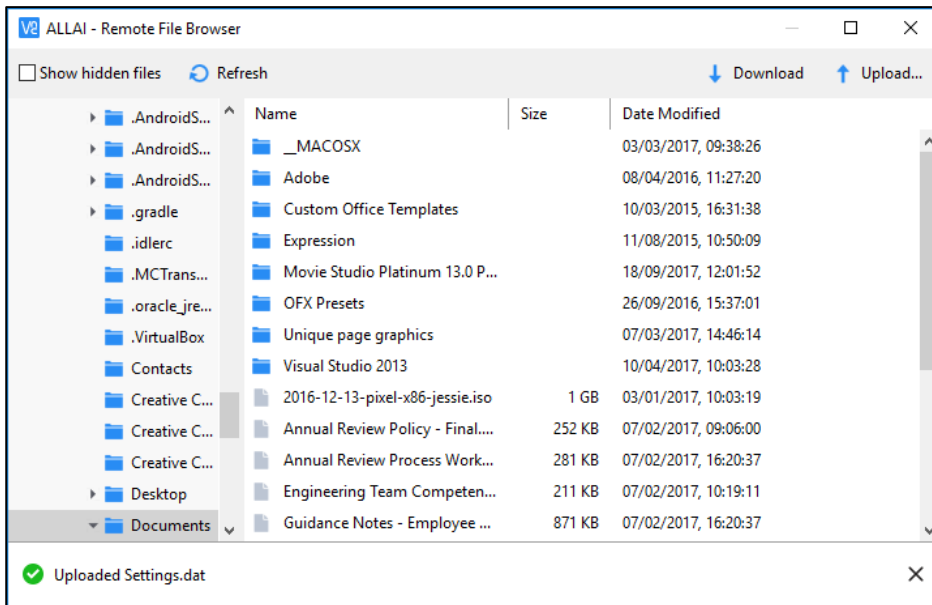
V2 ALLAI - Remote File Browser

Show hidden files Refresh Download Upload...

.AndroidS...
.AndroidS...
.AndroidS...
.gradle
.idlerc
.MCTrans...
.oracle_jre...
.VirtualBox
Contacts
Creative C...
Creative C...
Creative C...
Desktop
Documents

| Name | Size | Date Modified |
|---|---|---|
| __MACOSX | | 03/03/2017, 09:38:26 |
| Adobe | | 08/04/2016, 11:27:20 |
| Custom Office Templates | | 10/03/2015, 16:31:38 |
| Expression | | 11/08/2015, 10:50:09 |
| Movie Studio Platinum 13.0 P... | | 18/09/2017, 12:01:52 |
| OFX Presets | | 26/09/2016, 15:37:01 |
| Unique page graphics | | 07/03/2017, 14:46:14 |
| Visual Studio 2013 | | 10/04/2017, 10:03:28 |
| 2016-12-13-pixel-x86-jessie.iso | 1 GB | 03/01/2017, 10:03:19 |
| Annual Review Policy - Final.... | 252 KB | 07/02/2017, 09:06:00 |
| Annual Review Process Work... | 281 KB | 07/02/2017, 16:20:37 |
| Engineering Team Competen... | 211 KB | 07/02/2017, 10:19:11 |
| Guidance Notes - Employee ... | 871 KB | 07/02/2017, 16:20:37 |

Uploaded Settings.dat